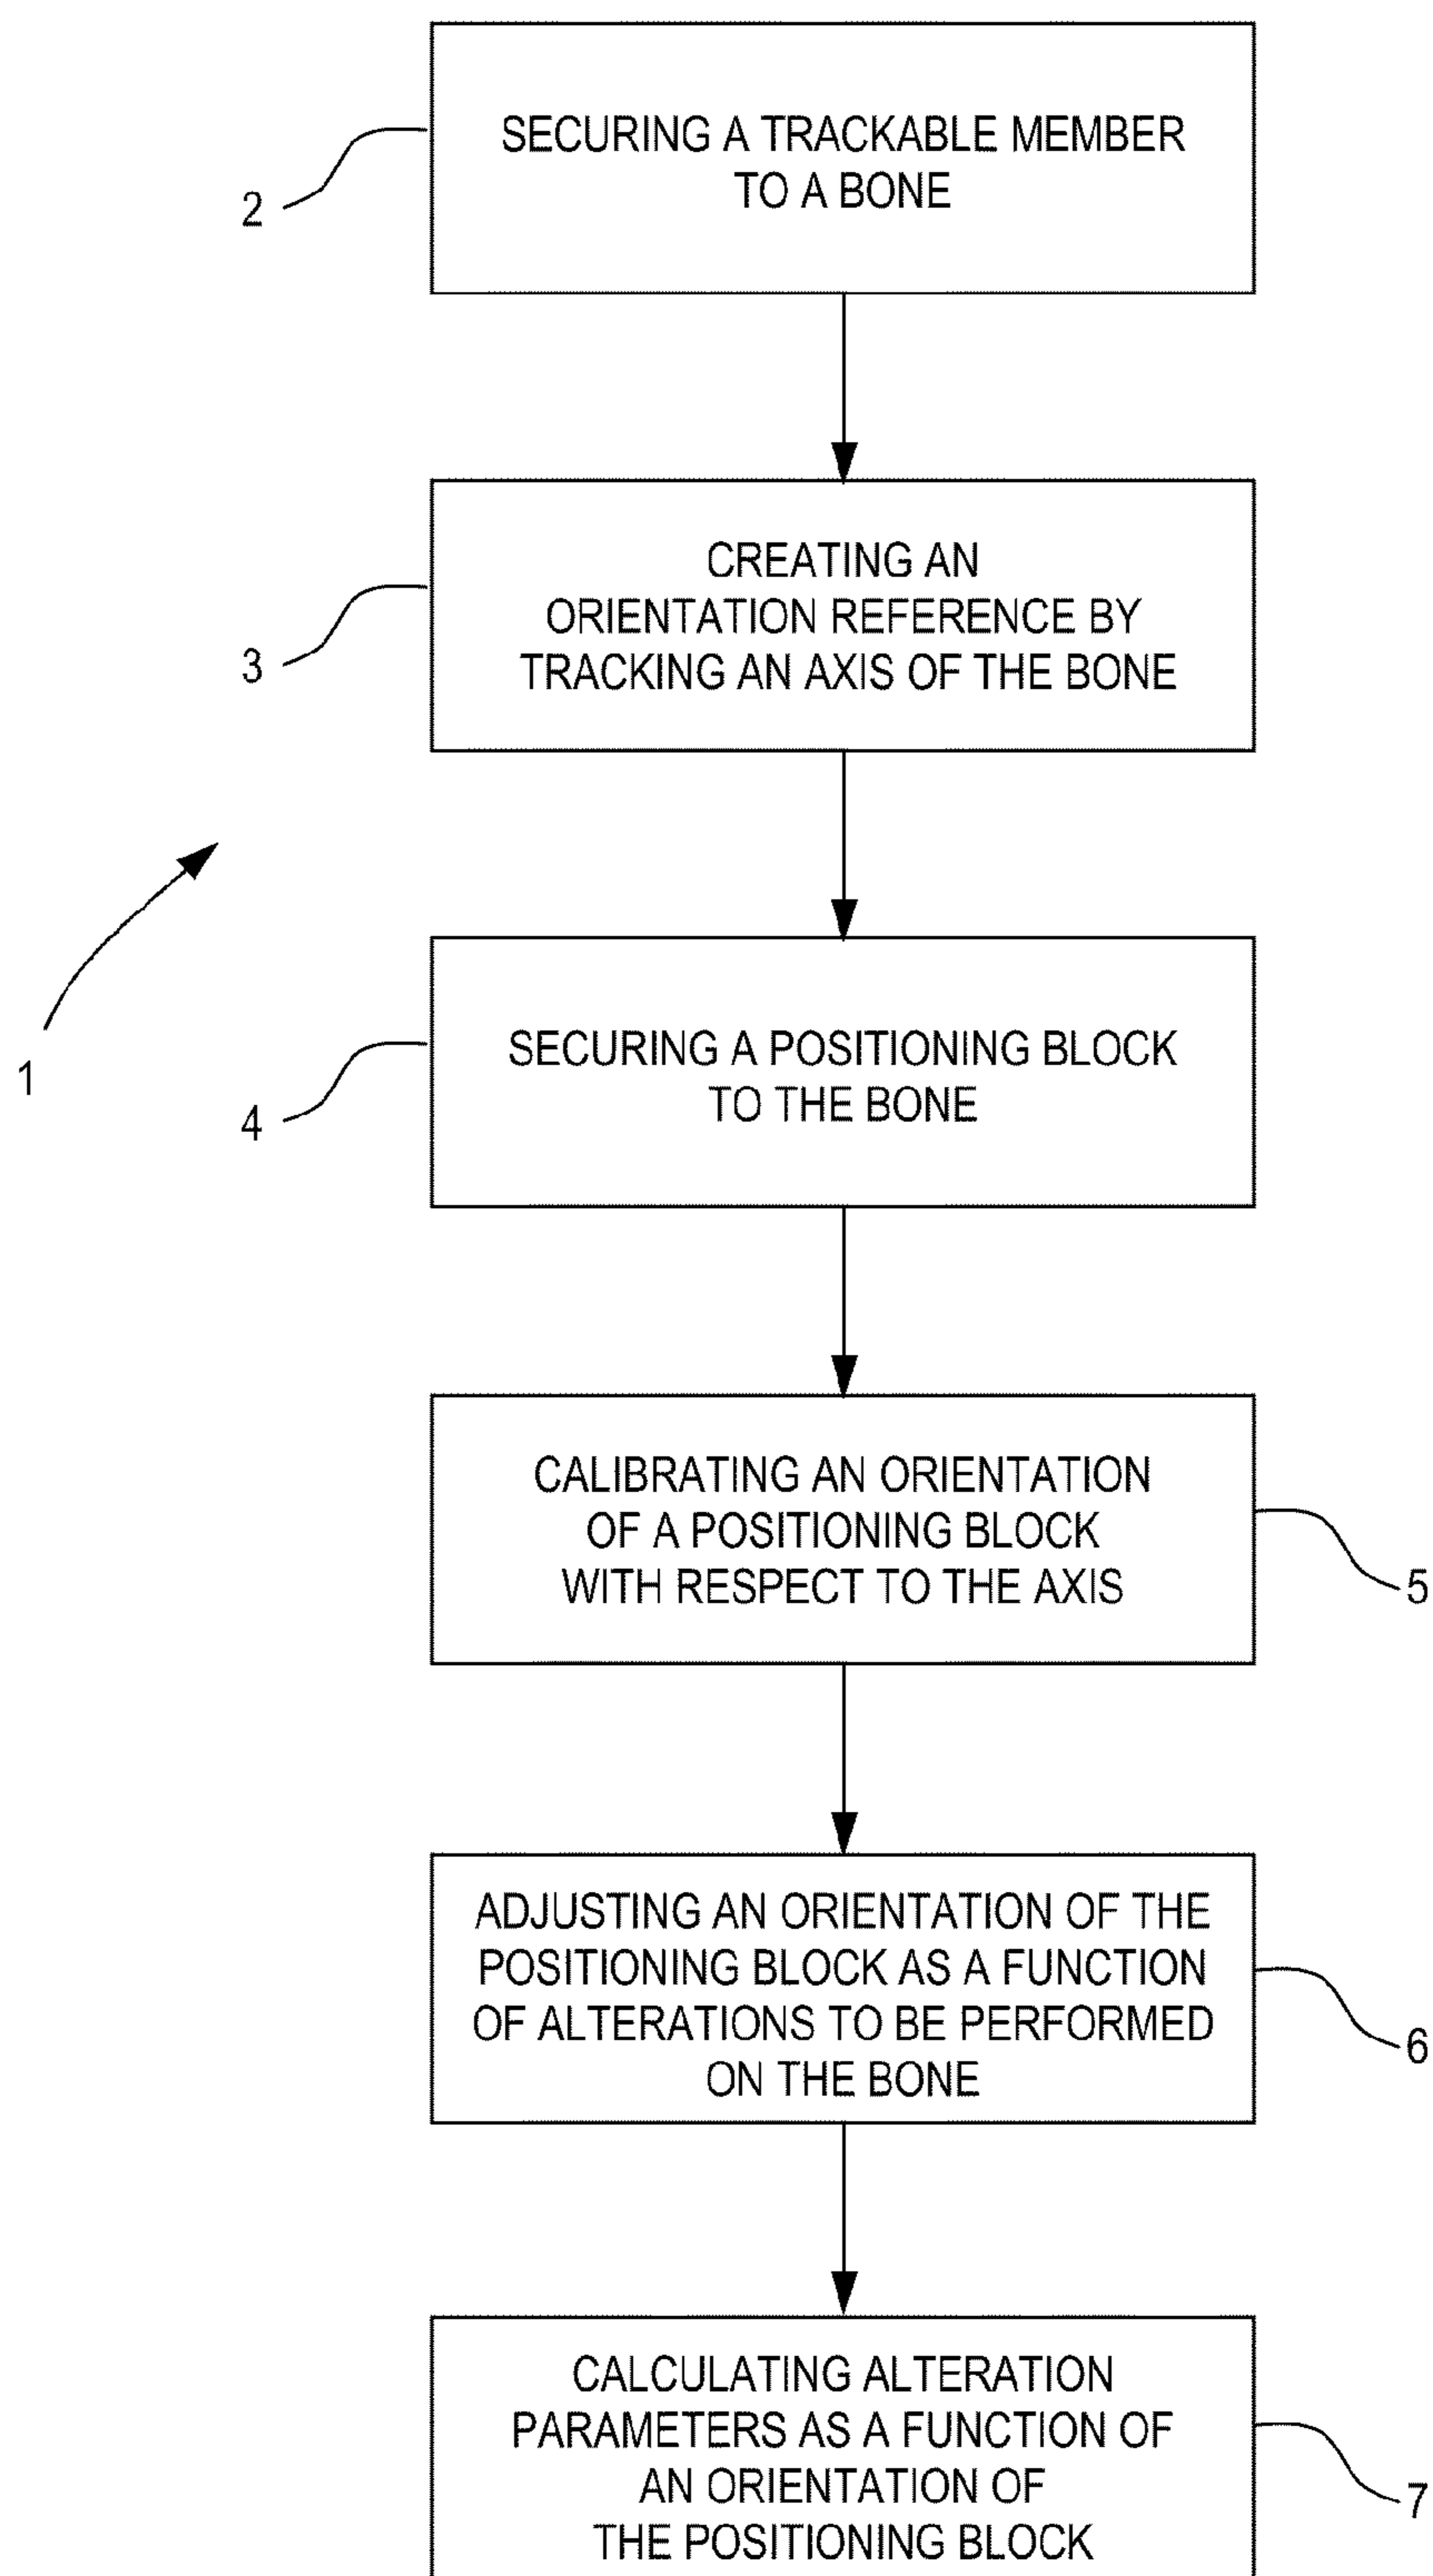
2
SECURING A TRACKABLE MEMBER TO A BONE

3
CREATING AN ORIENTATION REFERENCE BY TRACKING AN AXIS OF THE BONE

1

4
SECURING A POSITIONING BLOCK TO THE BONE

CALIBRATING AN ORIENTATION OF A POSITIONING BLOCK WITH RESPECT TO THE AXIS
5

ADJUSTING AN ORIENTATION OF THE POSITIONING BLOCK AS A FUNCTION OF ALTERATIONS TO BE PERFORMED ON THE BONE
6

CALCULATING ALTERATION PARAMETERS AS A FUNCTION OF AN ORIENTATION OF THE POSITIONING BLOCK
7